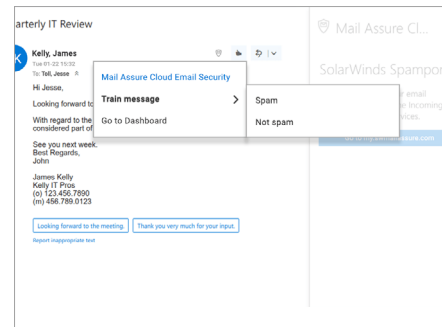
arterly IT Review

K

Kelly, James
Tue 01-22 15:32
To: Toll, Jesse

Hi Jesse,

Looking forward to

With regard to the
considered part of

See you next week.
Best Regards,
John

James Kelly
Kelly IT Pros
(o) 123.456.7890
(m) 456.789.0123

Looking forward to the meeting.
Thank you very much for your input.
Report inappropriate text

Mail Assure Cloud Email Security
Train message
Go to Dashboard

Spam
Not spam

Mail Assure Cl...

SolarWinds Spampor

email
Incoming
rvices.

Go to my.mailassure.com